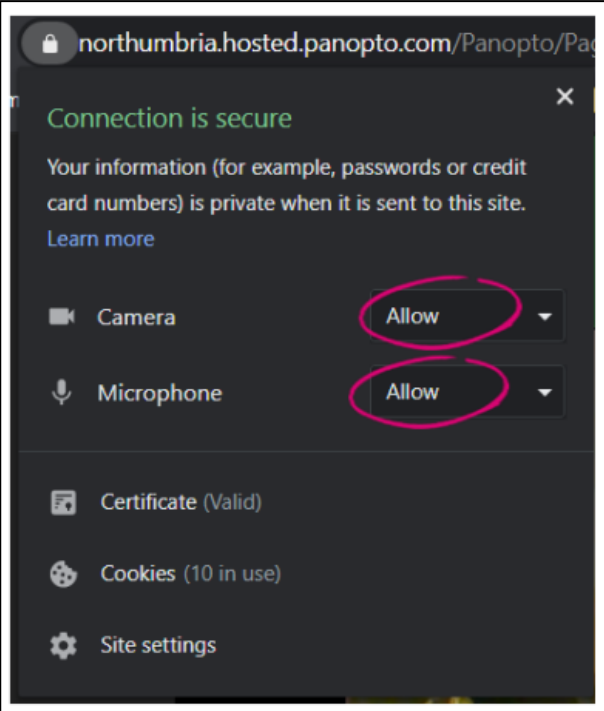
northumbria.hosted.panopto.com/Panopto/Pag

Connection is secure

Your information (for example, passwords or credit card numbers) is private when it is sent to this site.
Learn more

Camera Allow

Microphone Allow

Certificate (Valid)

Cookies (10 in use)

Site settings